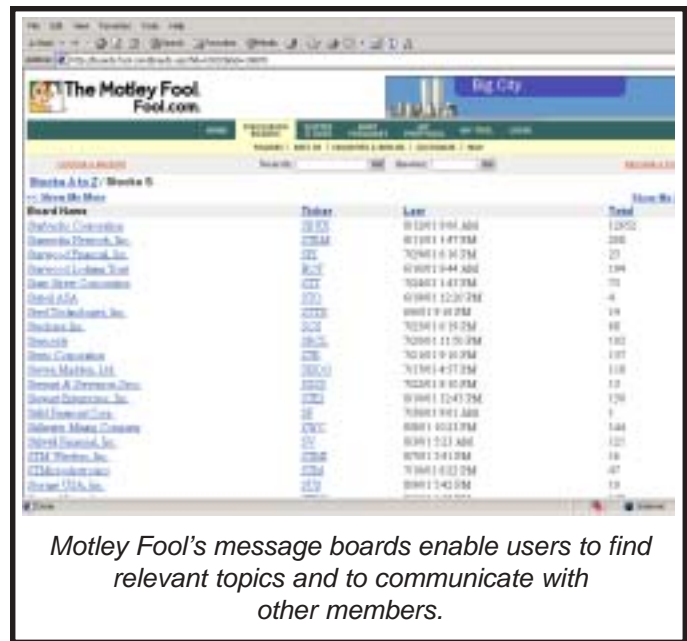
The Motley Fool
Fool.com

Big City

Stocks A to Z / Stocks S

Show Me More

| Board Name | Ticker | Last | Total |
|---|---|---|---|
| Starbucks Corporation | SBUX | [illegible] | 12852 |
| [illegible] | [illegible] | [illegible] | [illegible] |

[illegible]

Motley Fool's message boards enable users to find relevant topics and to communicate with other members.